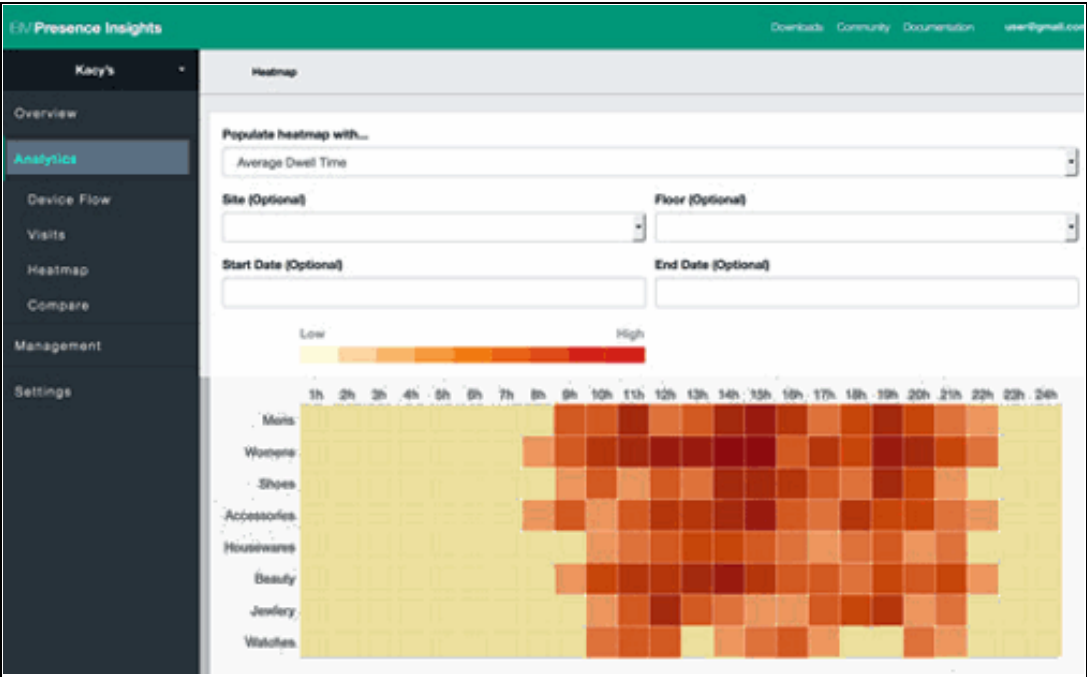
IBM Presence Insights

Downloads Community Documentation user@gmail.co

Kacy's

Heatmap

Overview

Analytics

Device Flow

Visits

Heatmap

Compare

Management

Settings

Populate heatmap with...

Average Dwell Time

Site (Optional)

Floor (Optional)

Start Date (Optional)

End Date (Optional)

Low

High

| | 1h | 2h | 3h | 4h | 5h | 6h | 7h | 8h | 9h | 10h | 11h | 12h | 13h | 14h | 15h | 16h | 17h | 18h | 19h | 20h | 21h | 22h | 23h | 24h |
|---|---|---|---|---|---|---|---|---|---|---|---|---|---|---|---|---|---|---|---|---|---|---|---|---|
| Mens | | | | | | | | | | | | | | | | | | | | | | | | |
| Womens | | | | | | | | | | | | | | | | | | | | | | | | |
| Shoes | | | | | | | | | | | | | | | | | | | | | | | | |
| Accessories | | | | | | | | | | | | | | | | | | | | | | | | |
| Housewares | | | | | | | | | | | | | | | | | | | | | | | | |
| Beauty | | | | | | | | | | | | | | | | | | | | | | | | |
| Jewlery | | | | | | | | | | | | | | | | | | | | | | | | |
| Watches | | | | | | | | | | | | | | | | | | | | | | | | |